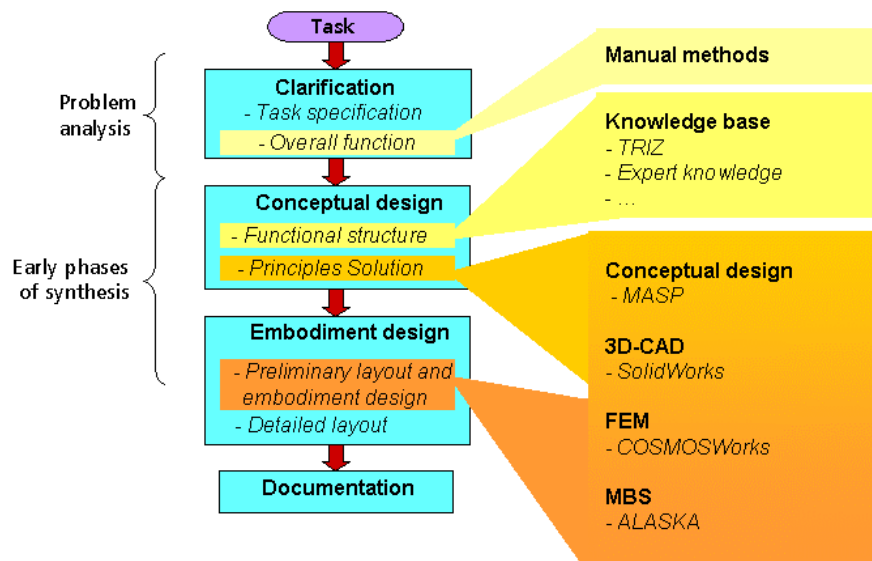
Task

Problem analysis

Clarification
- Task specification
- Overall function

Early phases of synthesis

Conceptual design
- Functional structure
- Principles Solution

Embodiment design
- Preliminary layout and embodiment design
- Detailed layout

Documentation

Manual methods

Knowledge base
- TRIZ
- Expert knowledge
- ...

Conceptual design
- MASP

3D-CAD
- SolidWorks

FEM
- COSMOSWorks

MBS
- ALASKA